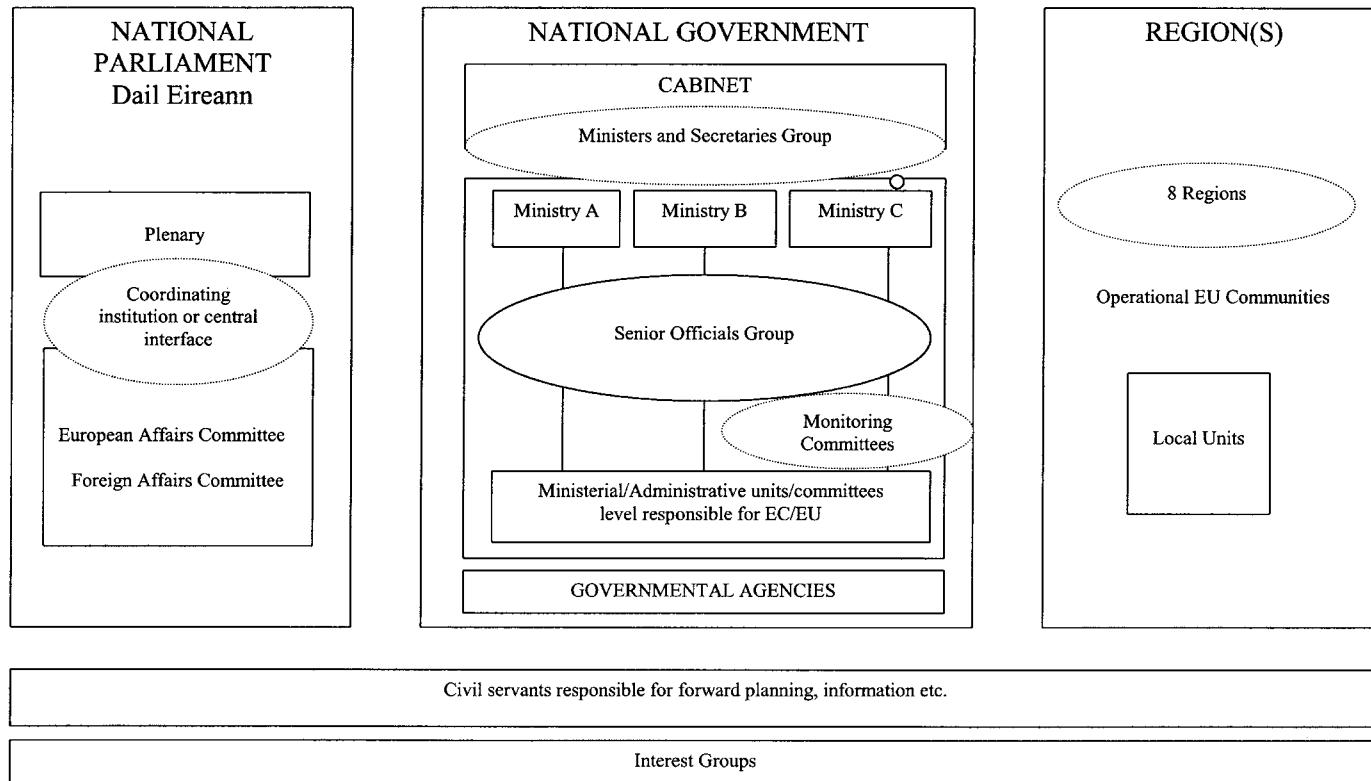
NATIONAL PARLIAMENT
Dail Eireann

Plenary

Coordinating institution or central interface

European Affairs Committee

Foreign Affairs Committee

NATIONAL GOVERNMENT

CABINET

Ministers and Secretaries Group

Ministry A

Ministry B

Ministry C

Senior Officials Group

Monitoring Committees

Ministerial/Administrative units/committees level responsible for EC/EU

GOVERNMENTAL AGENCIES

REGION(S)

8 Regions

Operational EU Communities

Local Units

Civil servants responsible for forward planning, information etc.

Interest Groups